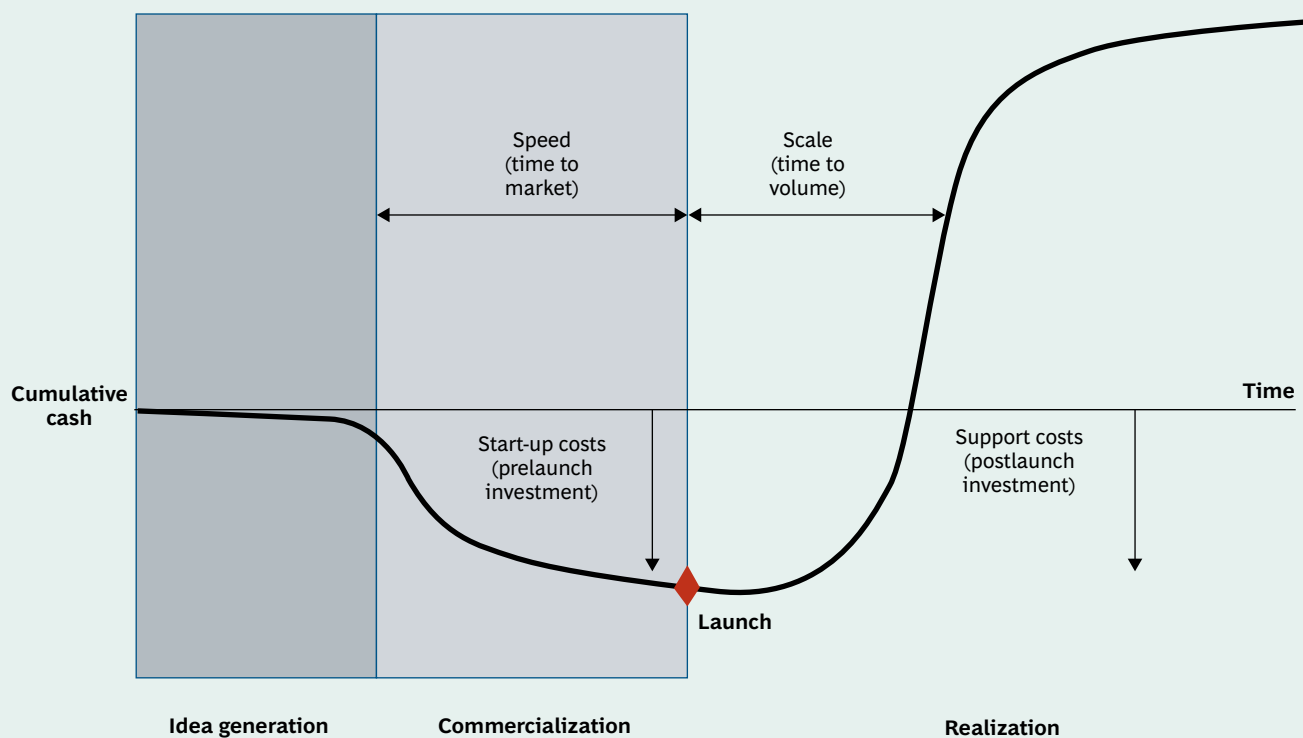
Speed (time to market)

Scale (time to volume)

Cumulative cash

Time

Start-up costs (prelaunch investment)

Support costs (postlaunch investment)

Launch

Idea generation

Commercialization

Realization